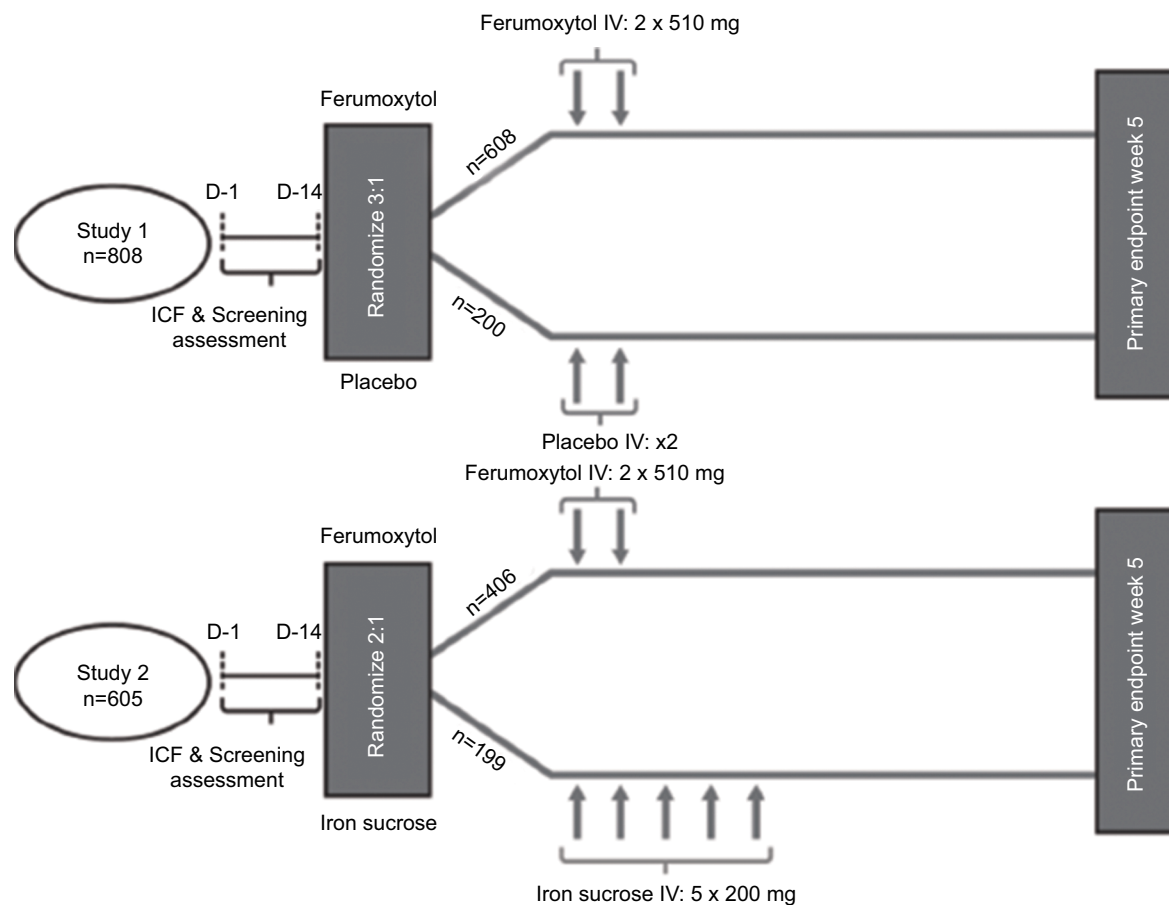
Ferumoxytol IV: 2 x 510 mg

Ferumoxytol

D-1 D-14

Study 1
n=808

ICF & Screening assessment

Randomize 3:1

Placebo

n=608

n=200

Primary endpoint week 5

Placebo IV: x2

Ferumoxytol IV: 2 x 510 mg

Ferumoxytol

D-1 D-14

Study 2
n=605

ICF & Screening assessment

Randomize 2:1

Iron sucrose

n=406

n=199

Primary endpoint week 5

Iron sucrose IV: 5 x 200 mg